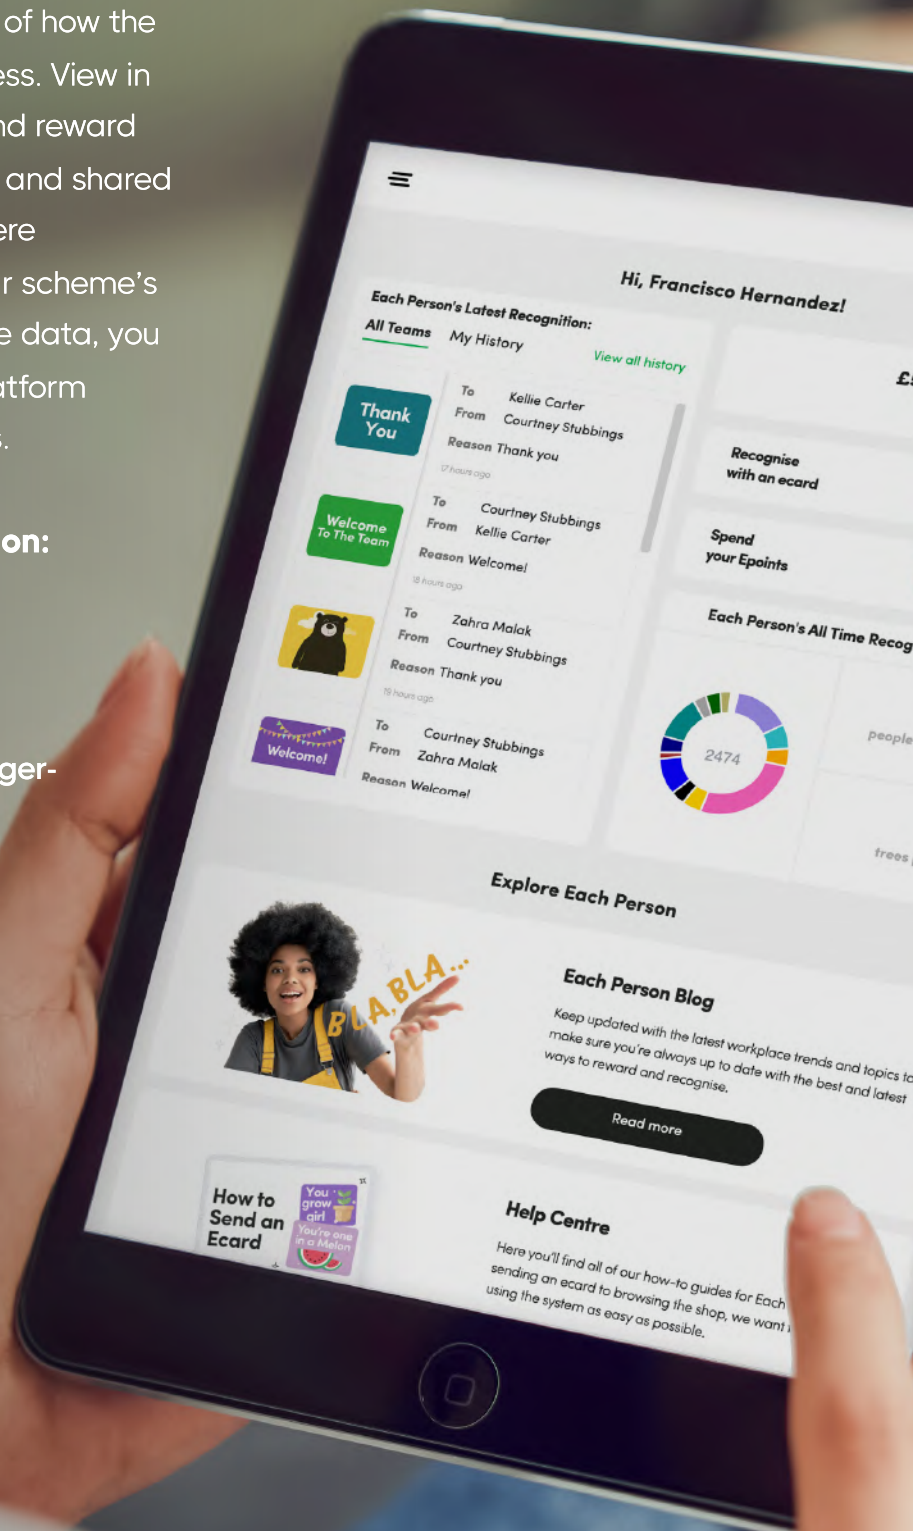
of how the
ess. View in
nd reward
and shared
ere
r scheme's
e data, you
atform
.

on:

ger-

Hi, Francisco Hernandez!

Each Person's Latest Recognition:

All Teams My History View all history

Thank You

To Kellie Carter
From Courtney Stubbings
Reason Thank you
17 hours ago

Welcome To The Team

To Courtney Stubbings
From Kellie Carter
Reason Welcome!
18 hours ago

To Zahra Malak
From Courtney Stubbings
Reason Thank you
19 hours ago

Welcome!

To Courtney Stubbings
From Zahra Malak
Reason Welcome!

£

Recognise with an ecard

Spend your Epoints

Each Person's All Time Recog

2474

people

trees

Explore Each Person

BLA, BLA...

Each Person Blog

Keep updated with the latest workplace trends and topics to make sure you're always up to date with the best and latest ways to reward and recognise.

Read more

How to Send an Ecard

You grow girl

You're one in a Melon

Help Centre

Here you'll find all of our how-to guides for Each sending an ecard to browsing the shop, we want using the system as easy as possible.